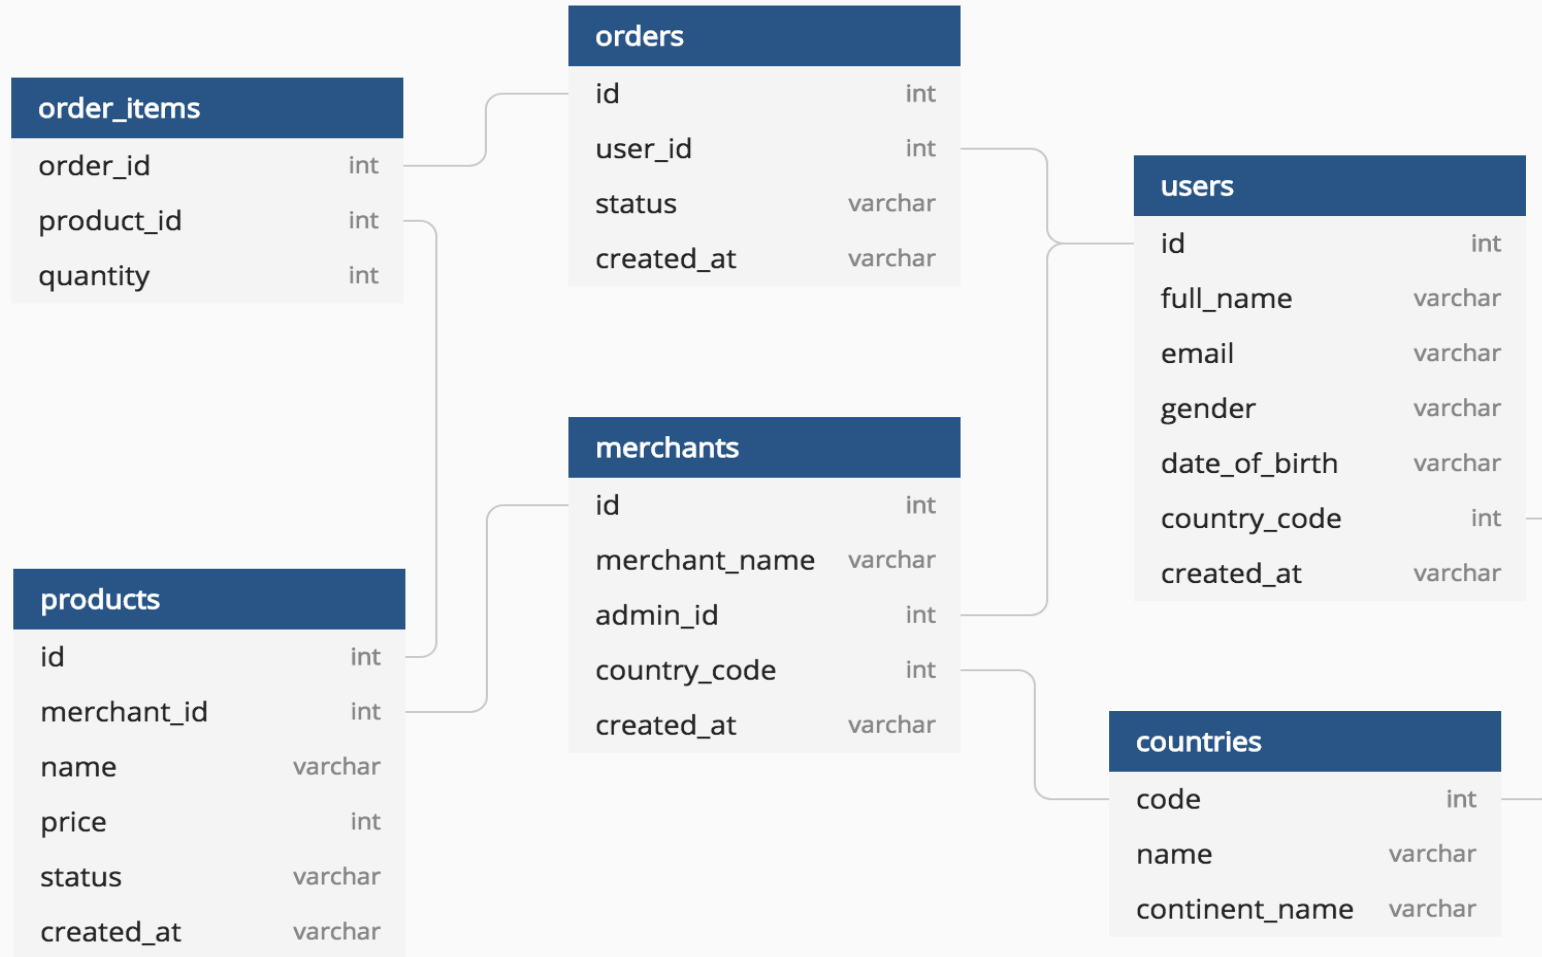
orders

| id | int |
|---|---|
| user_id | int |
| status | varchar |
| created_at | varchar |

order_items

| order_id | int |
|---|---|
| product_id | int |
| quantity | int |

users

| id | int |
|---|---|
| full_name | varchar |
| email | varchar |
| gender | varchar |
| date_of_birth | varchar |
| country_code | int |
| created_at | varchar |

merchants

| id | int |
|---|---|
| merchant_name | varchar |
| admin_id | int |
| country_code | int |
| created_at | varchar |

products

| id | int |
|---|---|
| merchant_id | int |
| name | varchar |
| price | int |
| status | varchar |
| created_at | varchar |

countries

| code | int |
|---|---|
| name | varchar |
| continent_name | varchar |